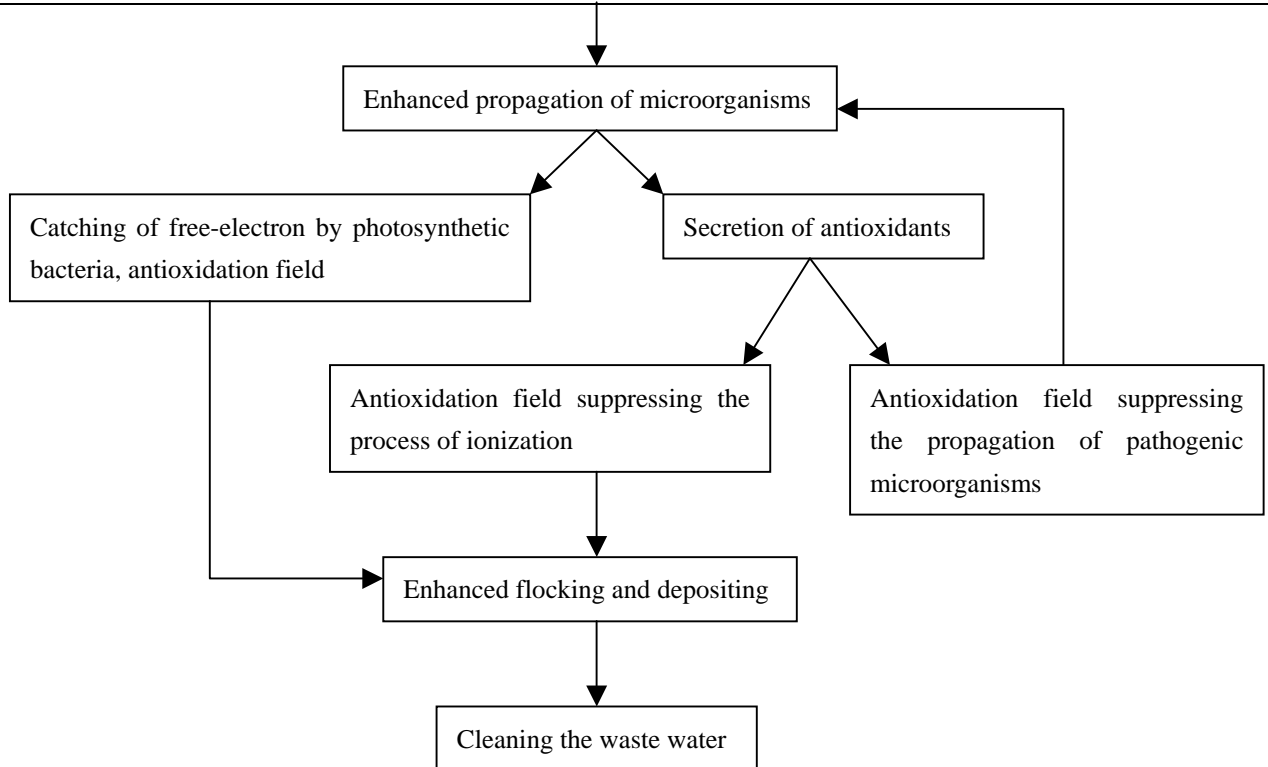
Enhanced propagation of microorganisms

Catching of free-electron by photosynthetic bacteria, antioxidation field

Secretion of antioxidants

Antioxidation field suppressing the process of ionization

Antioxidation field suppressing the propagation of pathogenic microorganisms

Enhanced flocking and depositing

Cleaning the waste water